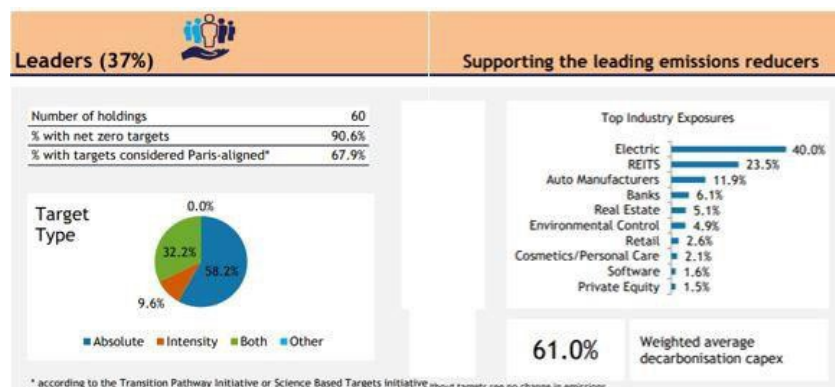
Leaders (37%)

Supporting the leading emissions reducers

| Number of holdings | 60 |
|---|---|
| % with net zero targets | 90.6% |
| % with targets considered Paris-aligned* | 67.9% |

Target Type

0.0%
32.2%
58.2%
9.6%

Absolute Intensity Both Other

Top Industry Exposures

Electric 40.0%
REITS 23.5%
Auto Manufacturers 11.9%
Banks 6.1%
Real Estate 5.1%
Environmental Control 4.9%
Retail 2.6%
Cosmetics/Personal Care 2.1%
Software 1.6%
Private Equity 1.5%

61.0%

Weighted average decarbonisation capex

* according to the Transition Pathway Initiative or Science Based Targets initiative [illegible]